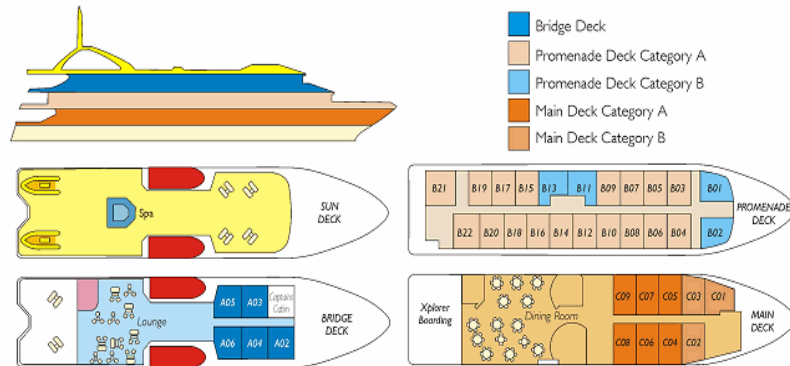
Bridge Deck
Promenade Deck Category A
Promenade Deck Category B
Main Deck Category A
Main Deck Category B

Spa
SUN DECK

B21 B19 B17 B15 B13 B11 B09 B07 B05 B03 B01
B22 B20 B18 B16 B14 B12 B10 B08 B06 B04 B02
PROMENADE DECK

Lounge
A05 A03 Captains Cabin
A06 A04 A02
BRIDGE DECK

Xplorer Boarding
Dining Room
C09 C07 C05 C03 C01
C08 C06 C04 C02
MAIN DECK